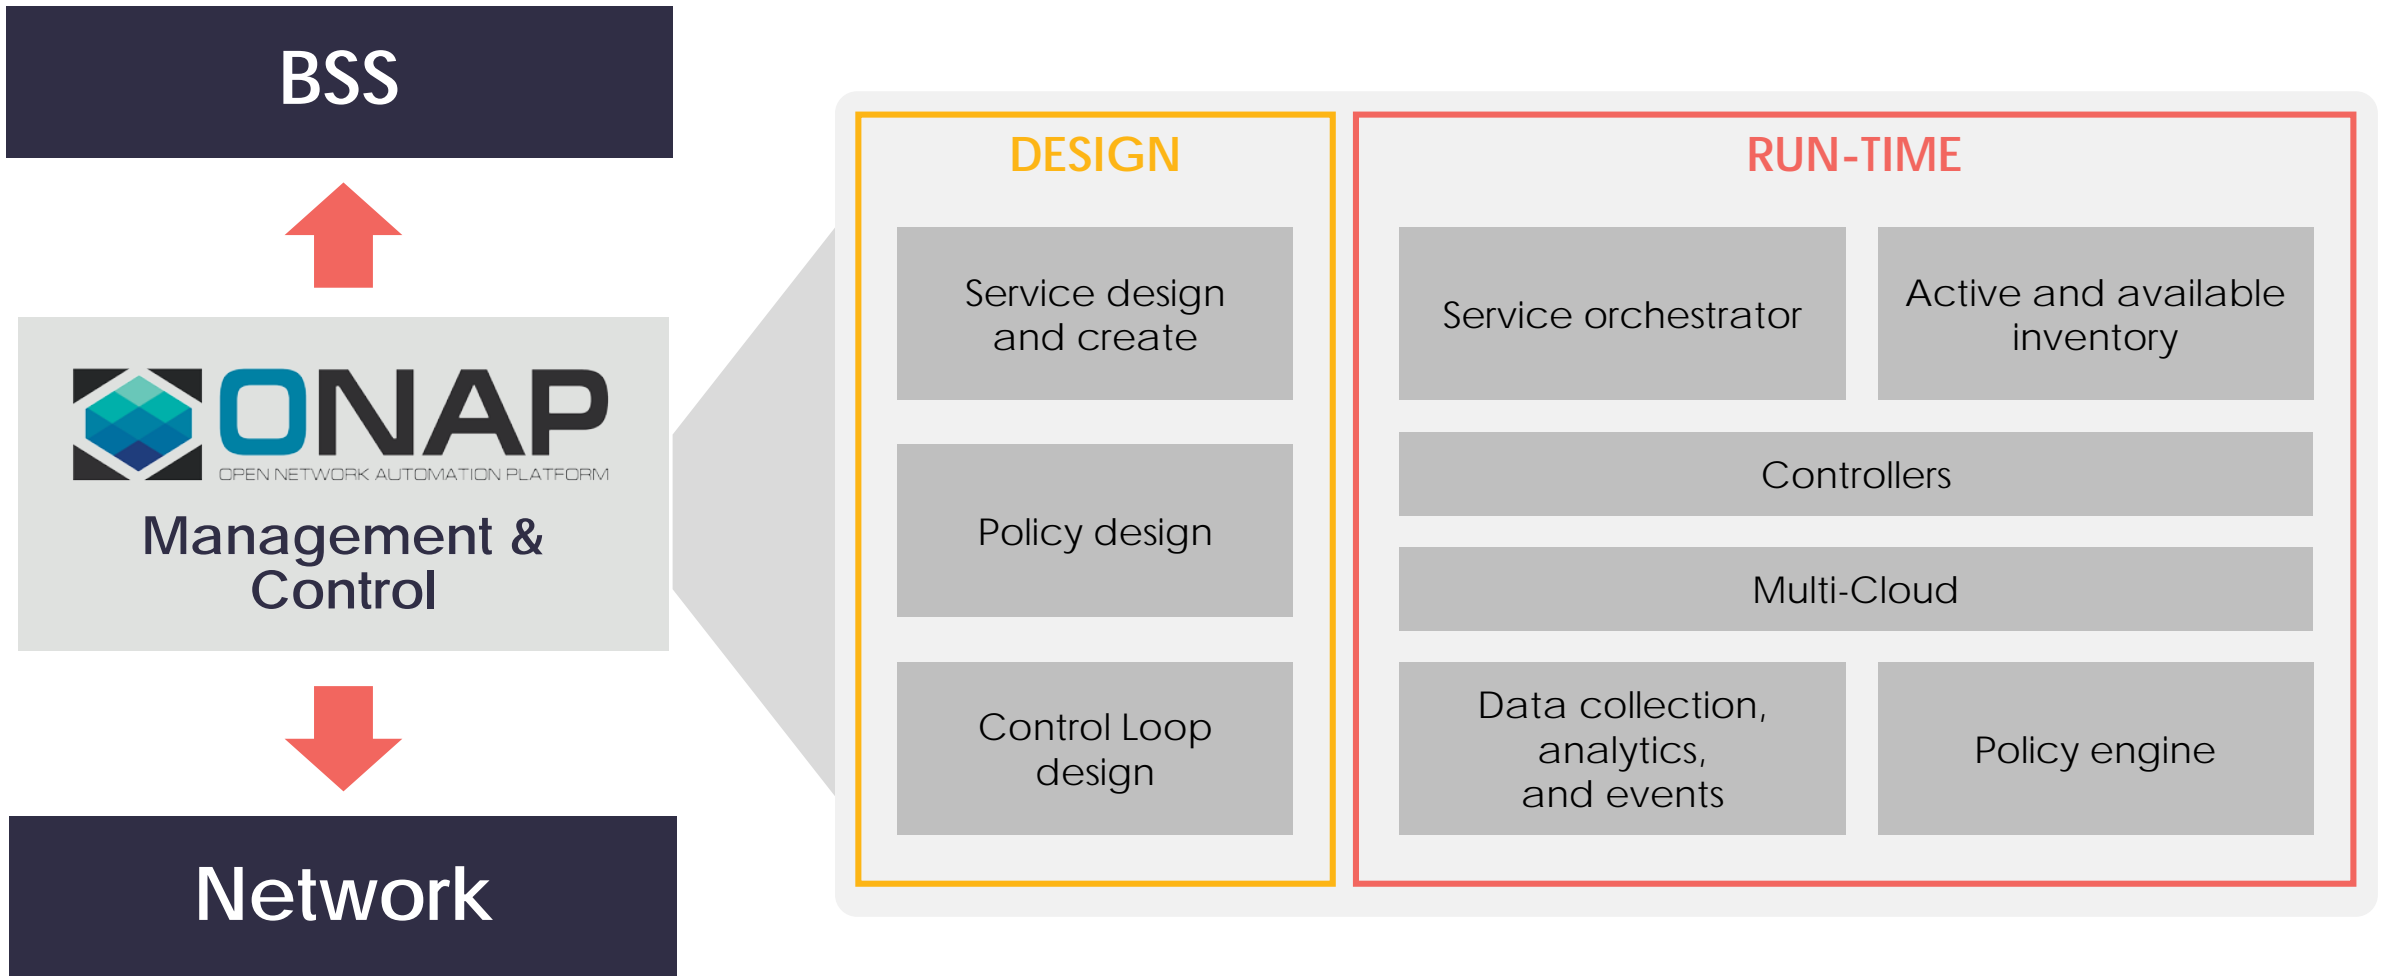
BSS

ONAP
OPEN NETWORK AUTOMATION PLATFORM
Management & Control

Network

DESIGN

Service design and create

Policy design

Control Loop design

RUN-TIME

Service orchestrator

Active and available inventory

Controllers

Multi-Cloud

Data collection, analytics, and events

Policy engine